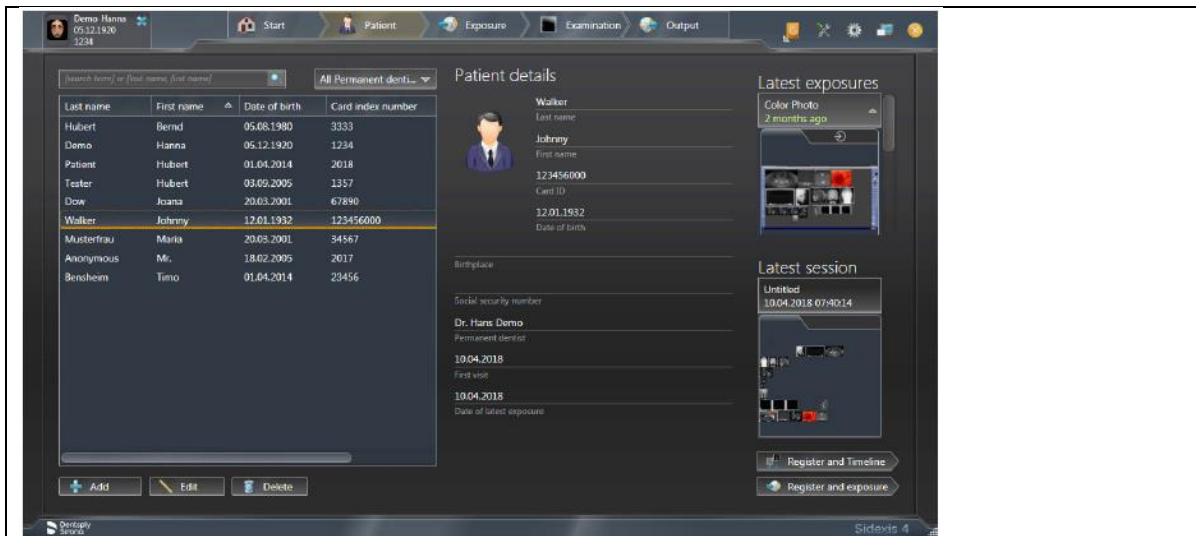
Demo Hanna
05.12.1920
1234

Start
Patient
Exposure
Examination
Output

[search term] or [last name, first name]
All Permanent denti...

| Last name | First name | Date of birth | Card index number |
|---|---|---|---|
| Hubert | Bernd | 05.08.1980 | 3333 |
| Demo | Hanna | 05.12.1920 | 1234 |
| Patient | Hubert | 01.04.2014 | 2018 |
| Tester | Hubert | 03.09.2005 | 1357 |
| Dow | Joana | 20.03.2001 | 67890 |
| Walker | Johnny | 12.01.1932 | 123456000 |
| Musterfrau | Maria | 20.03.2001 | 34567 |
| Anonymous | Mr. | 18.02.2005 | 2017 |
| Bensheim | Timo | 01.04.2014 | 23456 |

Add
Edit
Delete

Patient details
Walker
Last name
Johnny
First name
123456000
Card ID
12.01.1932
Date of birth
Birthplace
Social security number
Dr. Hans Demo
Permanent dentist
10.04.2018
First visit
10.04.2018
Date of latest exposure

Latest exposures
Color Photo
2 months ago

Latest session
Untitled
10.04.2018 07:40:14

Register and Timeline
Register and exposure

Dentsply Sirona
Sidexis 4